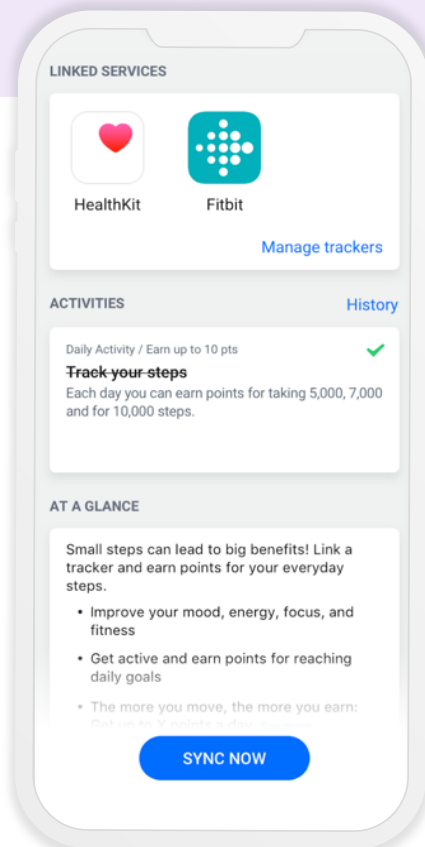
LINKED SERVICES

HealthKit

Fitbit

Manage trackers

ACTIVITIES

History

Daily Activity / Earn up to 10 pts

~~Track your steps~~

Each day you can earn points for taking 5,000, 7,000 and for 10,000 steps.

AT A GLANCE

Small steps can lead to big benefits! Link a tracker and earn points for your everyday steps.

• Improve your mood, energy, focus, and fitness

• Get active and earn points for reaching daily goals

• The more you move, the more you earn: Get up to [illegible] points a day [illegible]

SYNC NOW